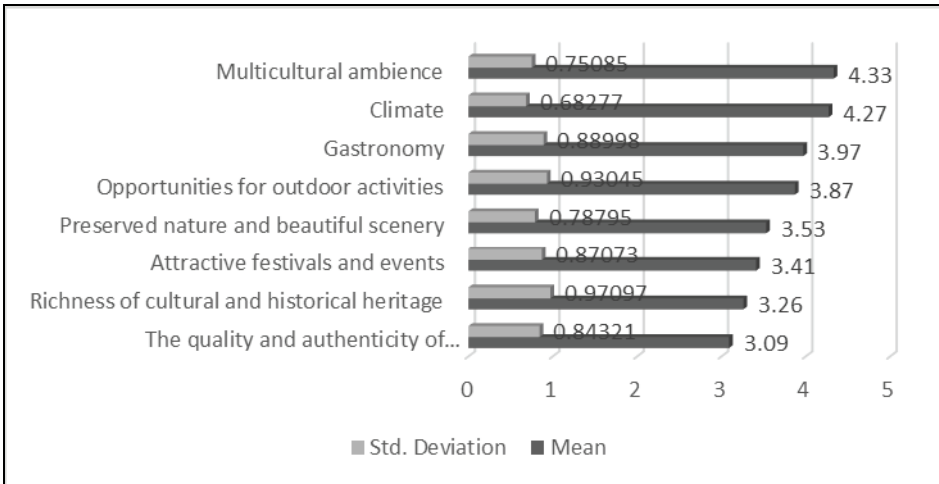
Multicultural ambience 0.75085 4.33
Climate 0.68277 4.27
Gastronomy 0.88998 3.97
Opportunities for outdoor activities 0.93045 3.87
Preserved nature and beautiful scenery 0.78795 3.53
Attractive festivals and events 0.87073 3.41
Richness of cultural and historical heritage 0.97097 3.26
The quality and authenticity of... 0.84321 3.09

0 1 2 3 4 5

Std. Deviation Mean